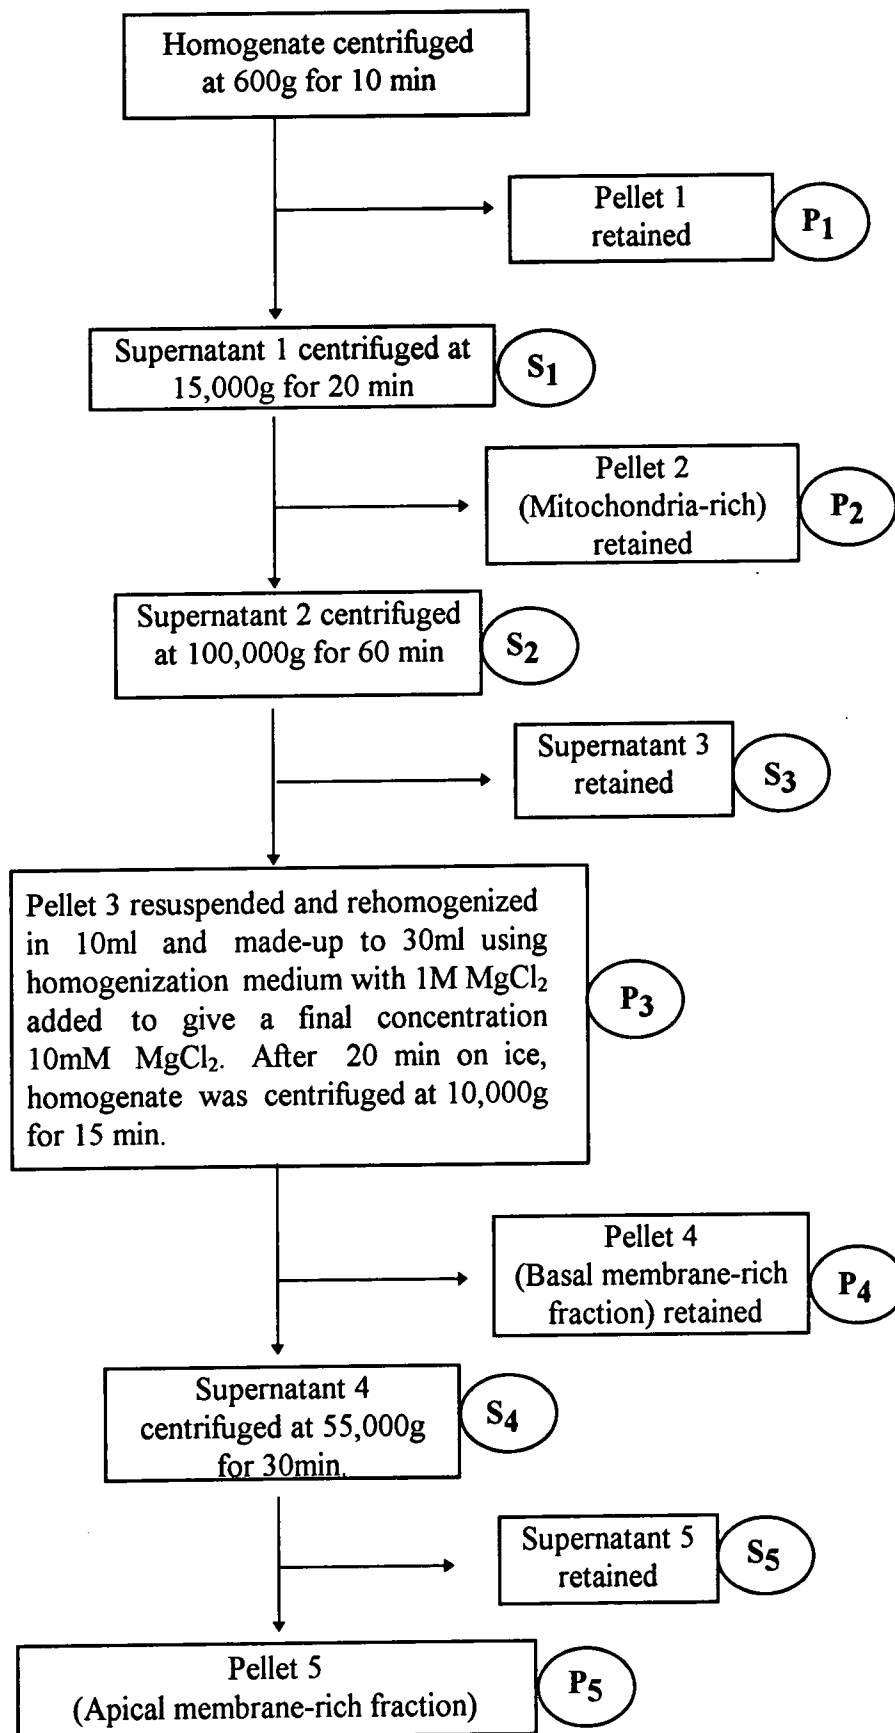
Homogenate centrifuged at 600g for 10 min

Pellet 1 retained

$P_1$

Supernatant 1 centrifuged at 15,000g for 20 min

$S_1$

Pellet 2 (Mitochondria-rich) retained

$P_2$

Supernatant 2 centrifuged at 100,000g for 60 min

$S_2$

Supernatant 3 retained

$S_3$

Pellet 3 resuspended and rehomogenized in 10ml and made-up to 30ml using homogenization medium with 1M $MgCl_2$ added to give a final concentration 10mM $MgCl_2$. After 20 min on ice, homogenate was centrifuged at 10,000g for 15 min.

$P_3$

Pellet 4 (Basal membrane-rich fraction) retained

$P_4$

Supernatant 4 centrifuged at 55,000g for 30min.

$S_4$

Supernatant 5 retained

$S_5$

Pellet 5 (Apical membrane-rich fraction)

$P_5$